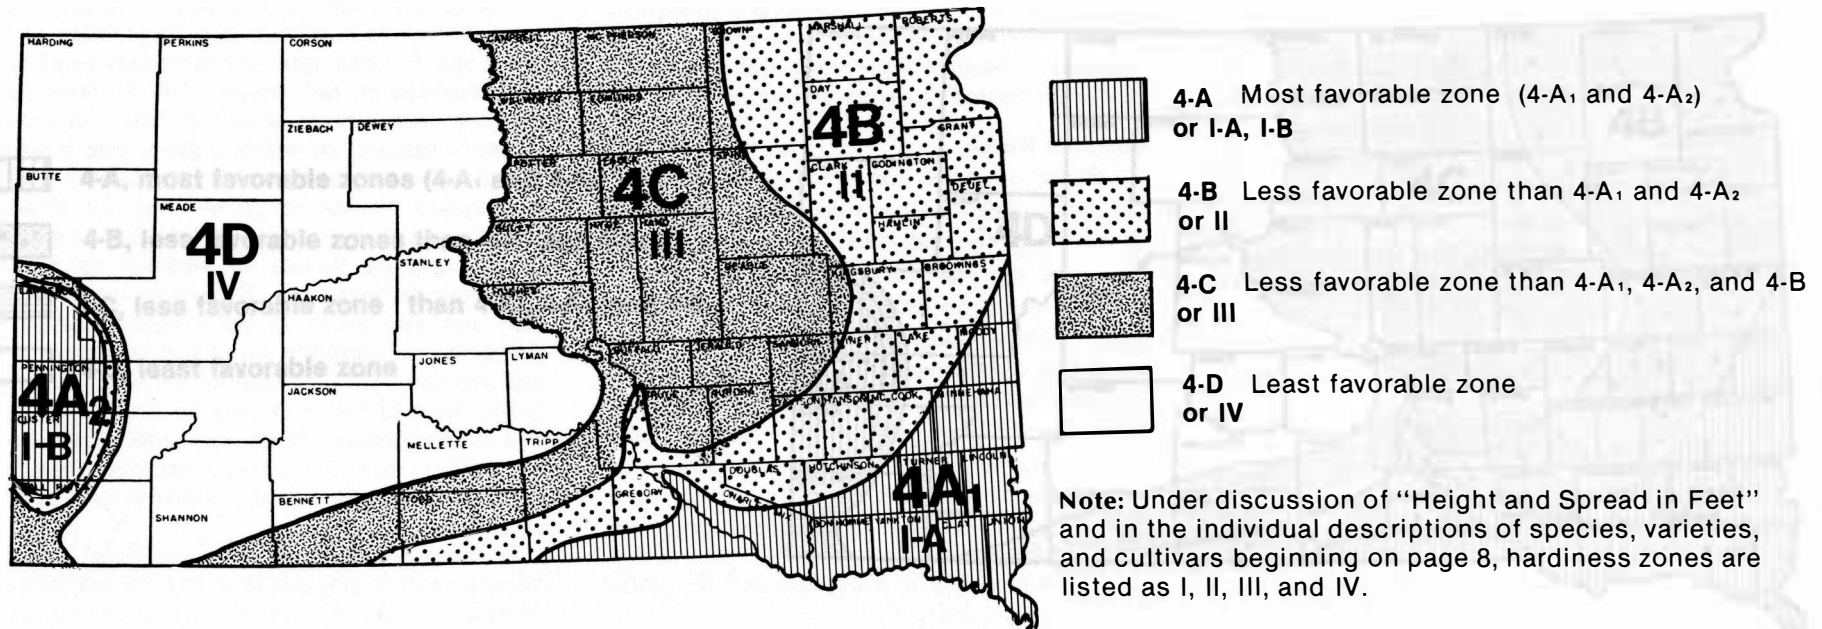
HARDING
PERKINS
CORSON
CAMPBELL
MC PHERSON
BROWN
MARSHALL
ROBERTS
WALWORTH
EDMUNDS
DAY
4B
GRANT
ZIEBACH
DEWEY
FAULK
SPINK
CLARK
CODINGTON
II
DEUEL
BUTTE
POTTER
4C
MEADE
HAMLIN
4D
SULLY
HYDE
HAND
III
IV
STANLEY
BEADLE
KINGSBURY
BROOKINGS
HUGHES
HAAKON
PENNINGTON
JONES
LYMAN
BUFFALO
JERAULD
SANBORN
MINER
LAKE
MOODY
4A2
CUSTER
I-B
JACKSON
BRULE
AURORA
DAVISON
HANSON
MC COOK
MINNEHAHA
MELLETTE
TRIPP
FALL RIVER
DOUGLAS
HUTCHINSON
TURNER
LINCOLN
4A1
BENNETT
TODD
GREGORY
CHARLES MIX
BON HOMME
YANKTON
CLAY
UNION
I-A
SHANNON

4-A Most favorable zone (4-A₁ and 4-A₂) or I-A, I-B

4-B Less favorable zone than 4-A₁ and 4-A₂ or II

4-C Less favorable zone than 4-A₁, 4-A₂, and 4-B or III

4-D Least favorable zone or IV

Note: Under discussion of "Height and Spread in Feet" and in the individual descriptions of species, varieties, and cultivars beginning on page 8, hardiness zones are listed as I, II, III, and IV.